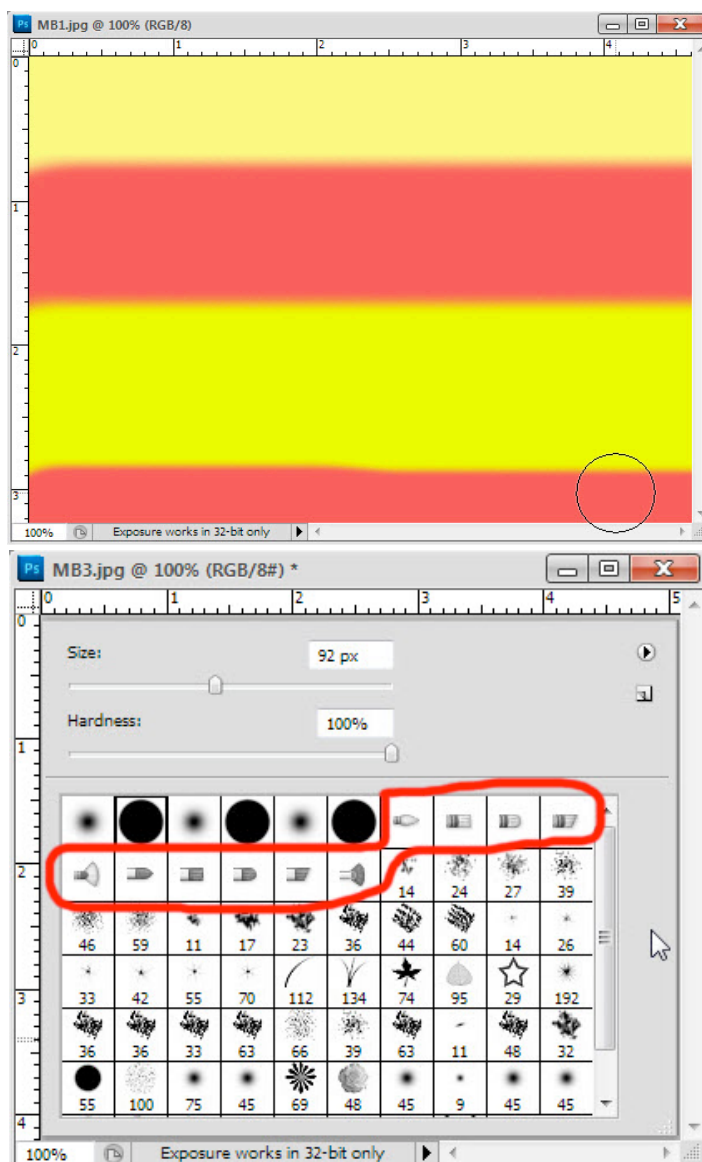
MB1.jpg @ 100% (RGB/8)

0 1 2 3 4

0 1 2 3

100% Exposure works in 32-bit only

MB3.jpg @ 100% (RGB/8#) *

0 1 2 3 4 5

0 1 2 3 4

Size: 92 px

Hardness: 100%

| | | | | | | | | | |
|---|---|---|---|---|---|---|---|---|---|
| | | | | | | | | | |
| | | | | | | 14 | 24 | 27 | 39 |
| 46 | 59 | 11 | 17 | 23 | 36 | 44 | 60 | 14 | 26 |
| 33 | 42 | 55 | 70 | 112 | 134 | 74 | 95 | 29 | 192 |
| 36 | 36 | 33 | 63 | 66 | 39 | 63 | 11 | 48 | 32 |
| 55 | 100 | 75 | 45 | 69 | 48 | 45 | 9 | 45 | 45 |

100% Exposure works in 32-bit only